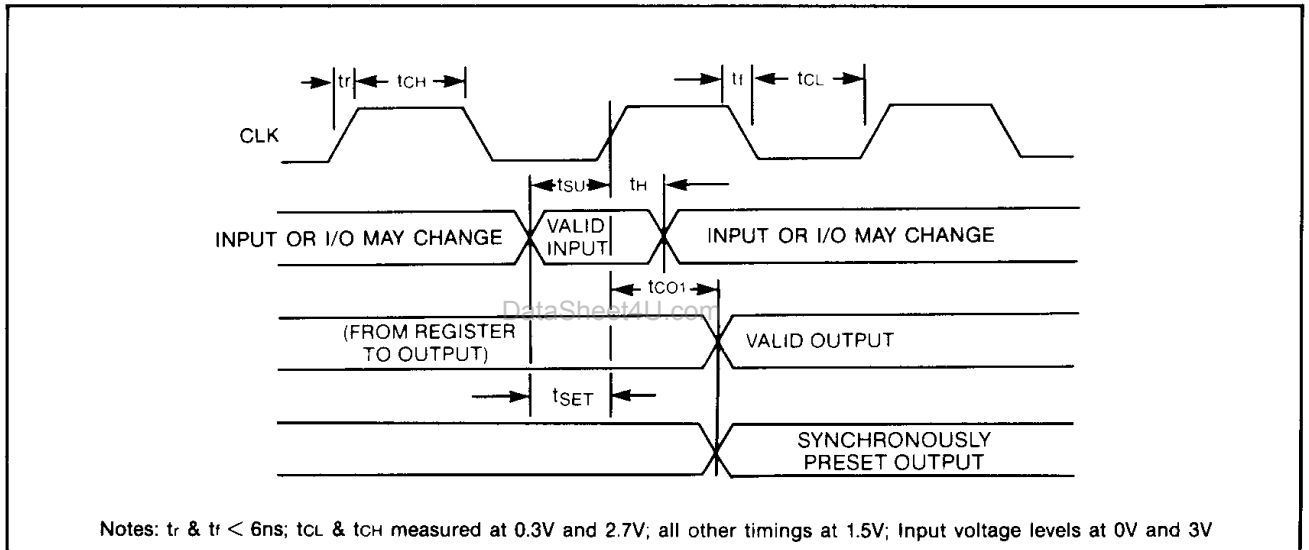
$t_r$ $t_{CH}$ $t_f$ $t_{CL}$

CLK

$t_{SU}$ $t_H$

INPUT OR I/O MAY CHANGE

VALID INPUT

INPUT OR I/O MAY CHANGE

$t_{CO1}$

DataSheet4U.com

(FROM REGISTER TO OUTPUT)

VALID OUTPUT

$t_{SET}$

SYNCHRONOUSLY PRESET OUTPUT

Notes: $t_r$ & $t_f < 6ns$; $t_{CL}$ & $t_{CH}$ measured at 0.3V and 2.7V; all other timings at 1.5V; Input voltage levels at 0V and 3V